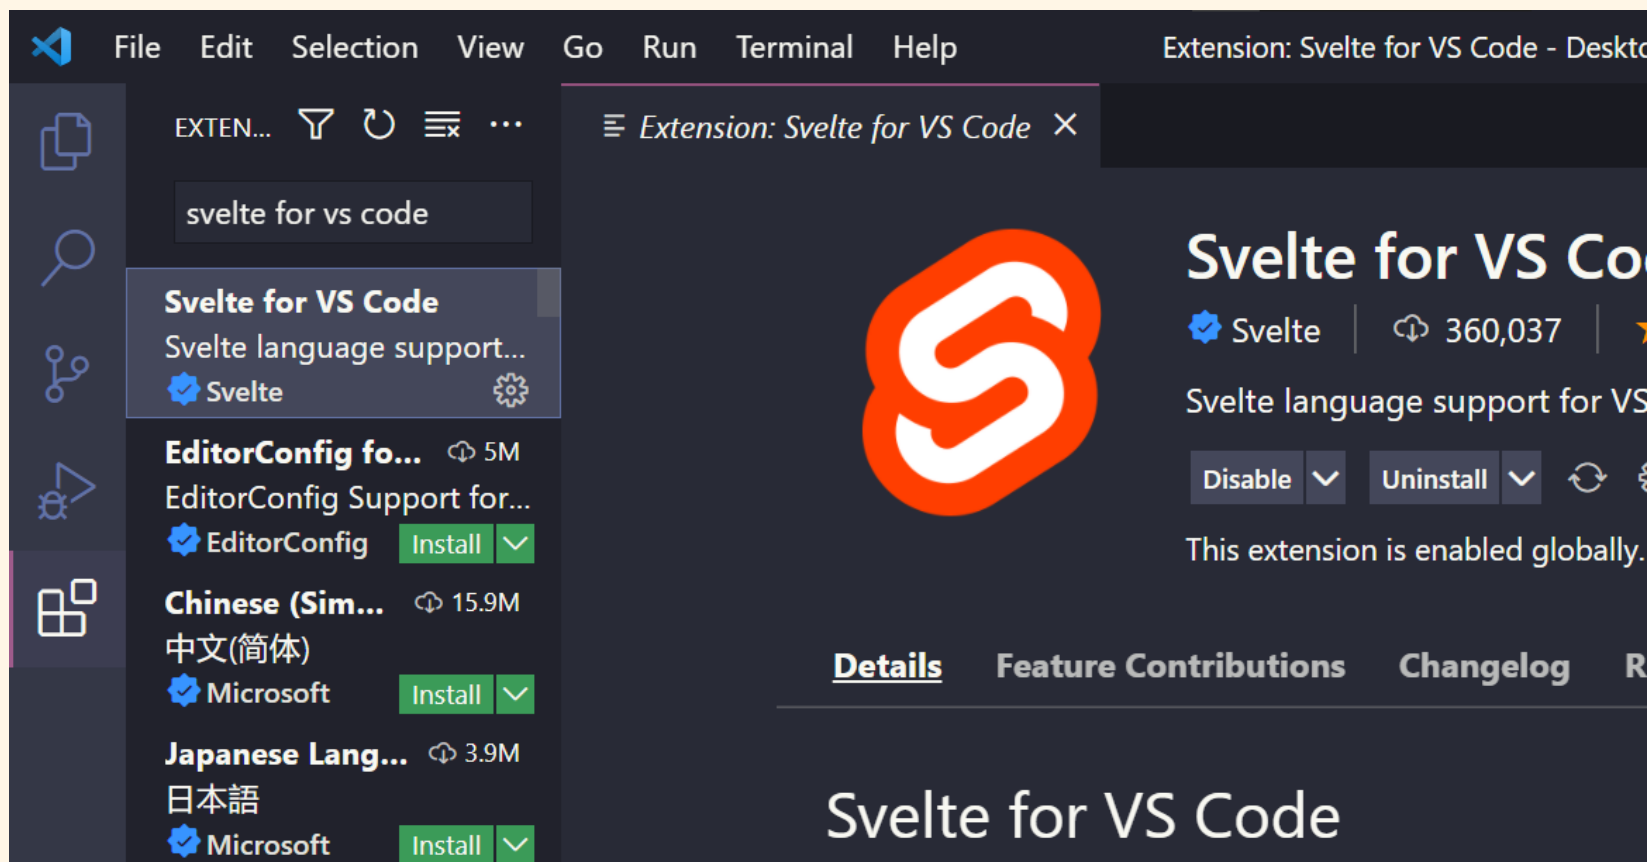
File Edit Selection View Go Run Terminal Help Extension: Svelte for VS Code - Deskto

EXTEN...

svelte for vs code

Svelte for VS Code
Svelte language support...
Svelte

EditorConfig fo... 5M
EditorConfig Support for...
EditorConfig Install

Chinese (Sim... 15.9M
中文(简体)
Microsoft Install

Japanese Lang... 3.9M
日本語
Microsoft Install

Extension: Svelte for VS Code

Svelte for VS Co
Svelte 360,037
Svelte language support for VS
Disable Uninstall
This extension is enabled globally.

Details Feature Contributions Changelog R

Svelte for VS Code